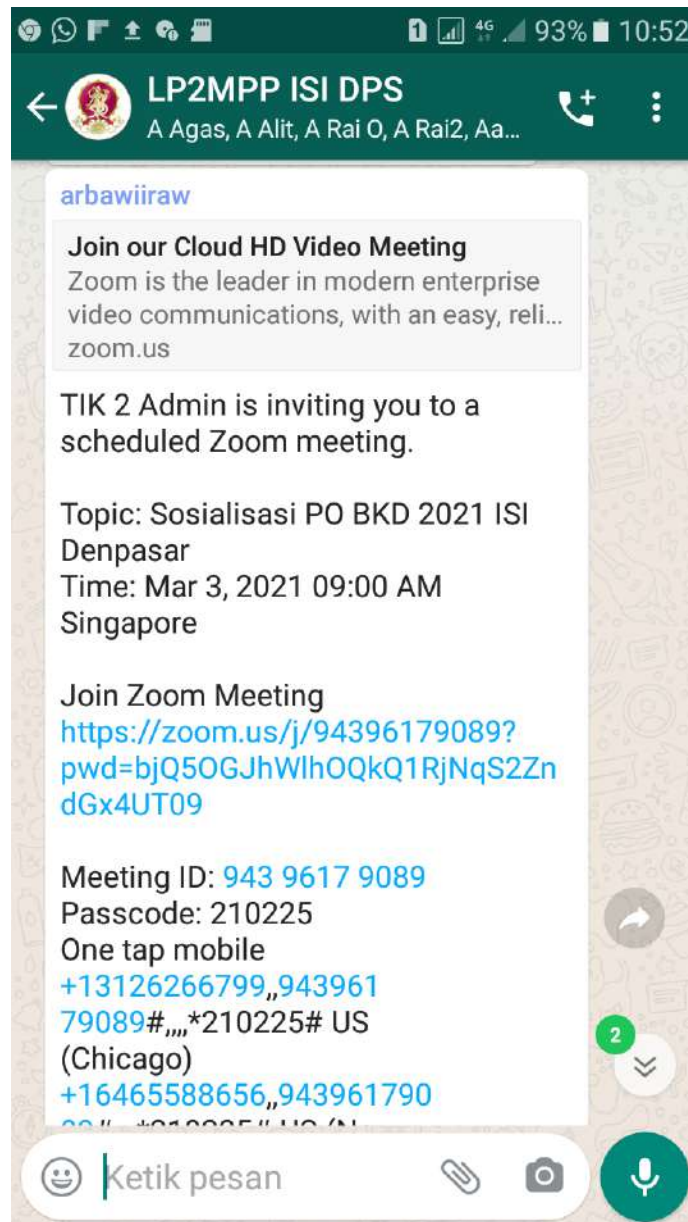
1 4G 93% 10:52

LP2MPP ISI DPS
A Agas, A Alit, A Rai O, A Rai2, Aa...

arbawiiraw

Join our Cloud HD Video Meeting
Zoom is the leader in modern enterprise video communications, with an easy, reli...
zoom.us

TIK 2 Admin is inviting you to a scheduled Zoom meeting.

Topic: Sosialisasi PO BKD 2021 ISI Denpasar
Time: Mar 3, 2021 09:00 AM Singapore

Join Zoom Meeting
https://zoom.us/j/94396179089?pwd=bjQ5OGJhWlhOQkQ1RjNqS2ZndGx4UT09

Meeting ID: 943 9617 9089
Passcode: 210225
One tap mobile
+13126266799,,94396179089#,,,,*210225# US (Chicago)
+16465588656,,943961790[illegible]

2

Ketik pesan